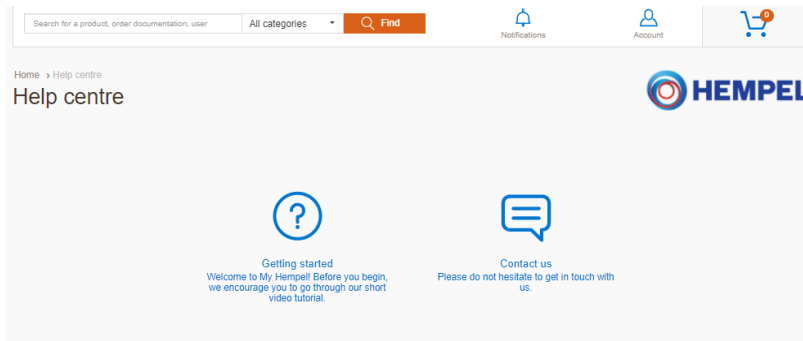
Search for a product, order documentation, user
All categories
Find
Notifications
Account
0

Home › Help centre
Help centre

HEMPEL

Getting started
Welcome to My Hempel! Before you begin, we encourage you to go through our short video tutorial.

Contact us
Please do not hesitate to get in touch with us.